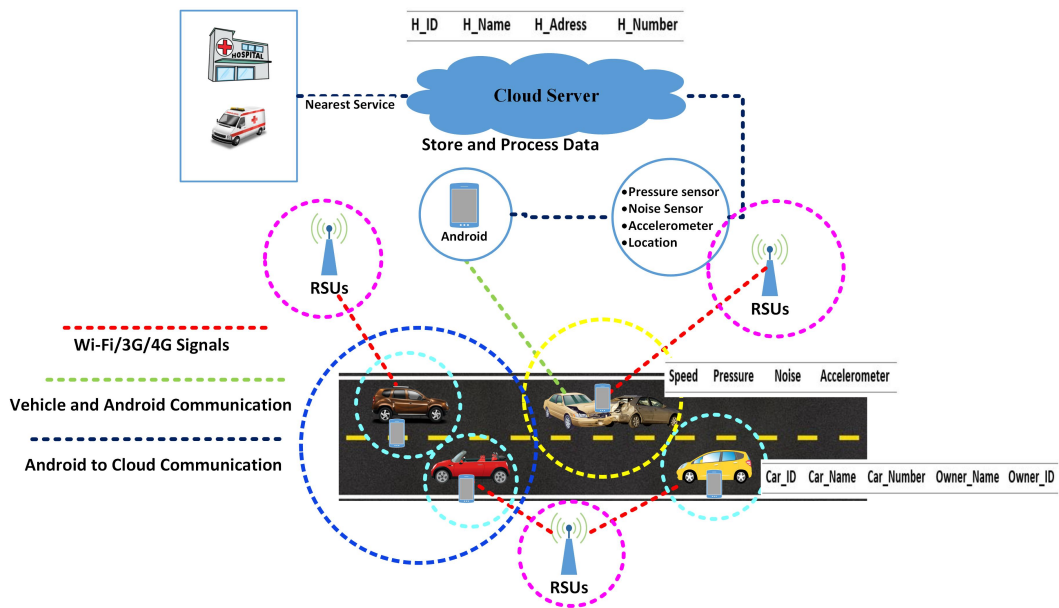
HOSPITAL

H_ID H_Name H_Adress H_Number

Nearest Service

Cloud Server

Store and Process Data

Android

• Pressure sensor
• Noise Sensor
• Accelerometer
• Location

RSUs

RSUs

Wi-Fi/3G/4G Signals

Vehicle and Android Communication

Android to Cloud Communication

Speed Pressure Noise Accelerometer

Car_ID Car_Name Car_Number Owner_Name Owner_ID

RSUs